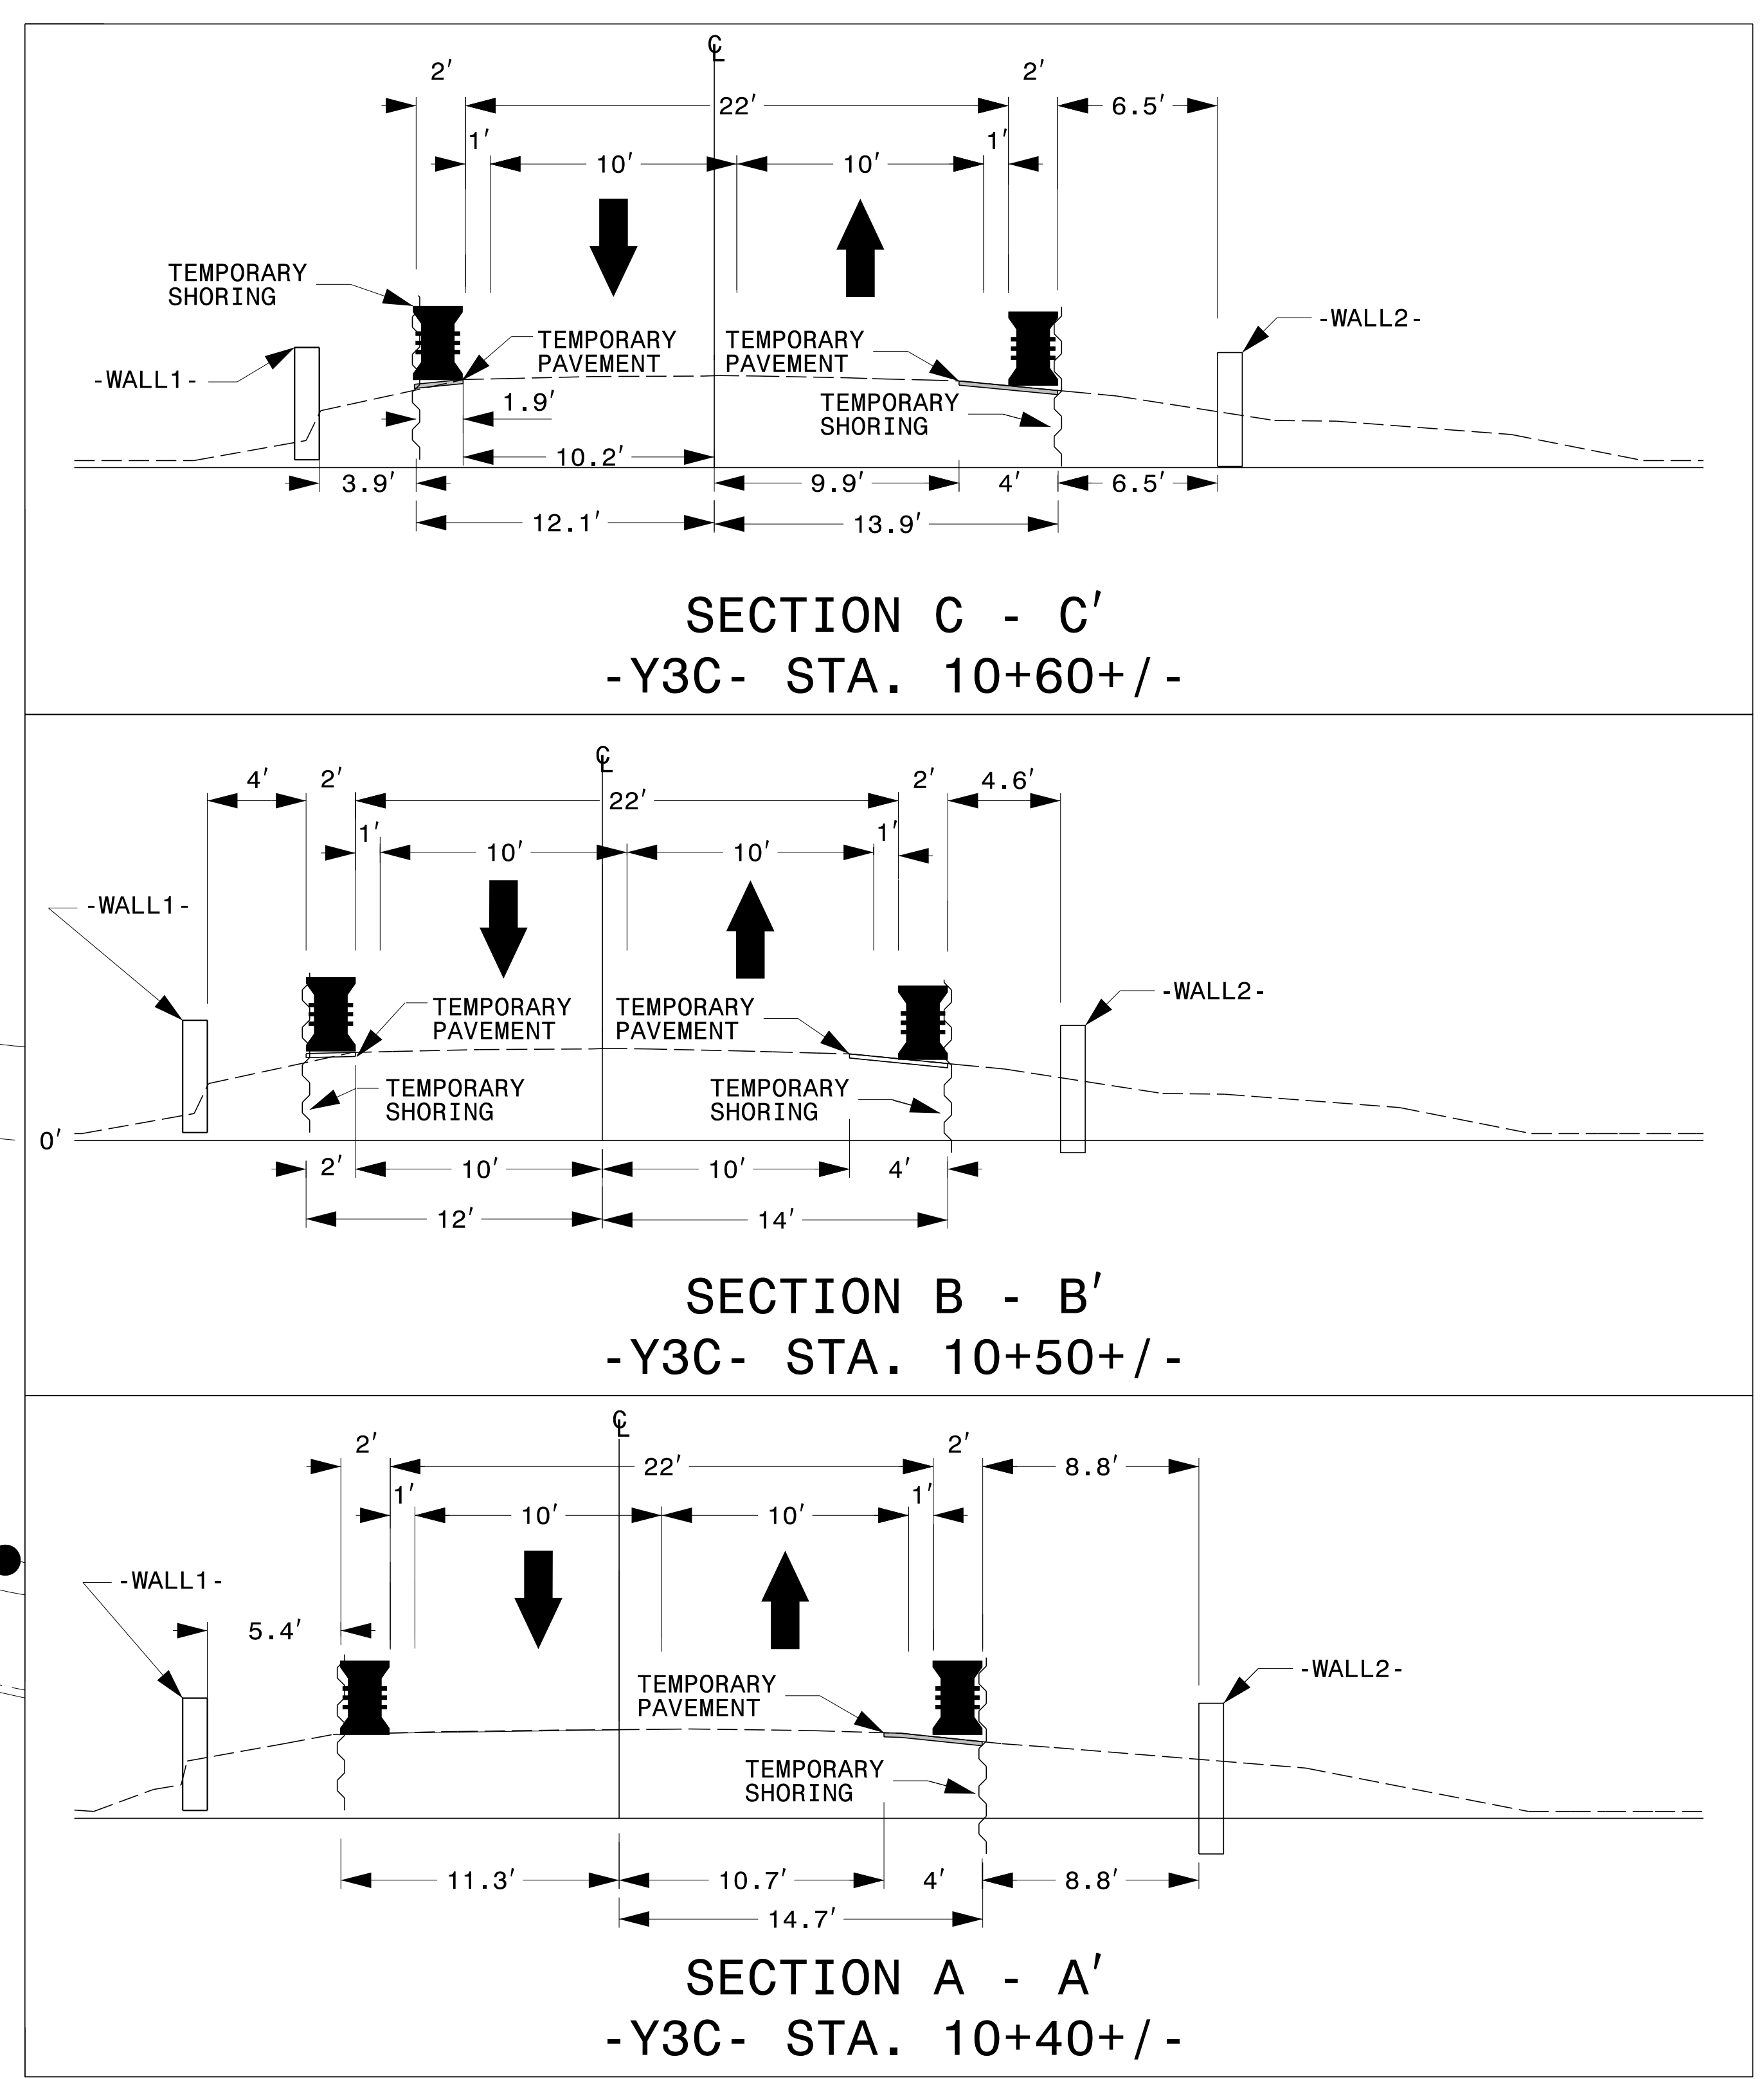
℄
2′ 22′ 2′ 6.5′
1′ 10′ 10′ 1′

TEMPORARY SHORING

-WALL1-

TEMPORARY PAVEMENT

TEMPORARY PAVEMENT

-WALL2-

TEMPORARY SHORING

1.9′
10.2′
3.9′ 9.9′ 4′ 6.5′
12.1′ 13.9′

SECTION C - C′
-Y3C- STA. 10+60+/-

℄
4′ 2′ 22′ 2′ 4.6′
1′ 10′ 10′ 1′

-WALL1-

TEMPORARY PAVEMENT

TEMPORARY PAVEMENT

-WALL2-

TEMPORARY SHORING

TEMPORARY SHORING

0′
2′ 10′ 10′ 4′
12′ 14′

SECTION B - B′
-Y3C- STA. 10+50+/-

℄
2′ 22′ 2′ 8.8′
1′ 10′ 10′ 1′

-WALL1-
5.4′

TEMPORARY PAVEMENT

-WALL2-

TEMPORARY SHORING

11.3′ 10.7′ 4′ 8.8′
14.7′

SECTION A - A′
-Y3C- STA. 10+40+/-